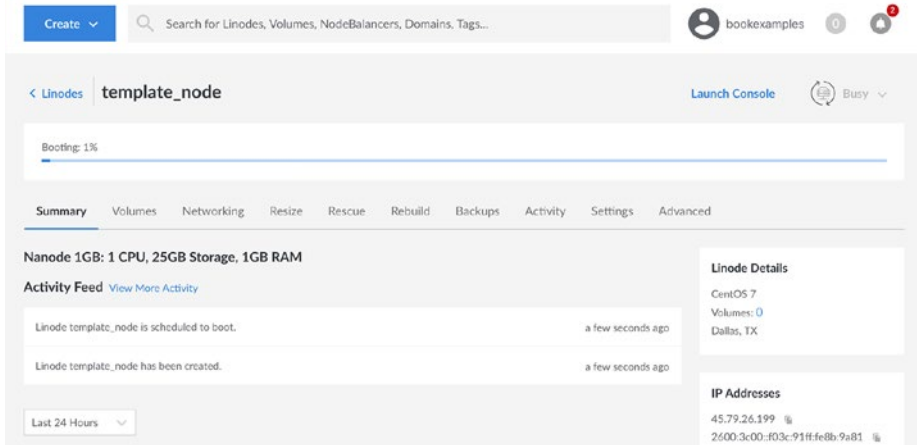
Create ∨

Search for Linodes, Volumes, NodeBalancers, Domains, Tags...

bookexamples 0 2

< Linodes template_node

Launch Console

Busy ∨

Booting: 1%

Summary Volumes Networking Resize Rescue Rebuild Backups Activity Settings Advanced

Nanode 1GB: 1 CPU, 25GB Storage, 1GB RAM

Activity Feed View More Activity

Linode template_node is scheduled to boot. a few seconds ago

Linode template_node has been created. a few seconds ago

Last 24 Hours ∨

Linode Details

CentOS 7

Volumes: 0

Dallas, TX

IP Addresses

45.79.26.199

2600:3c00::f03c:91ff:fe8b:9a81